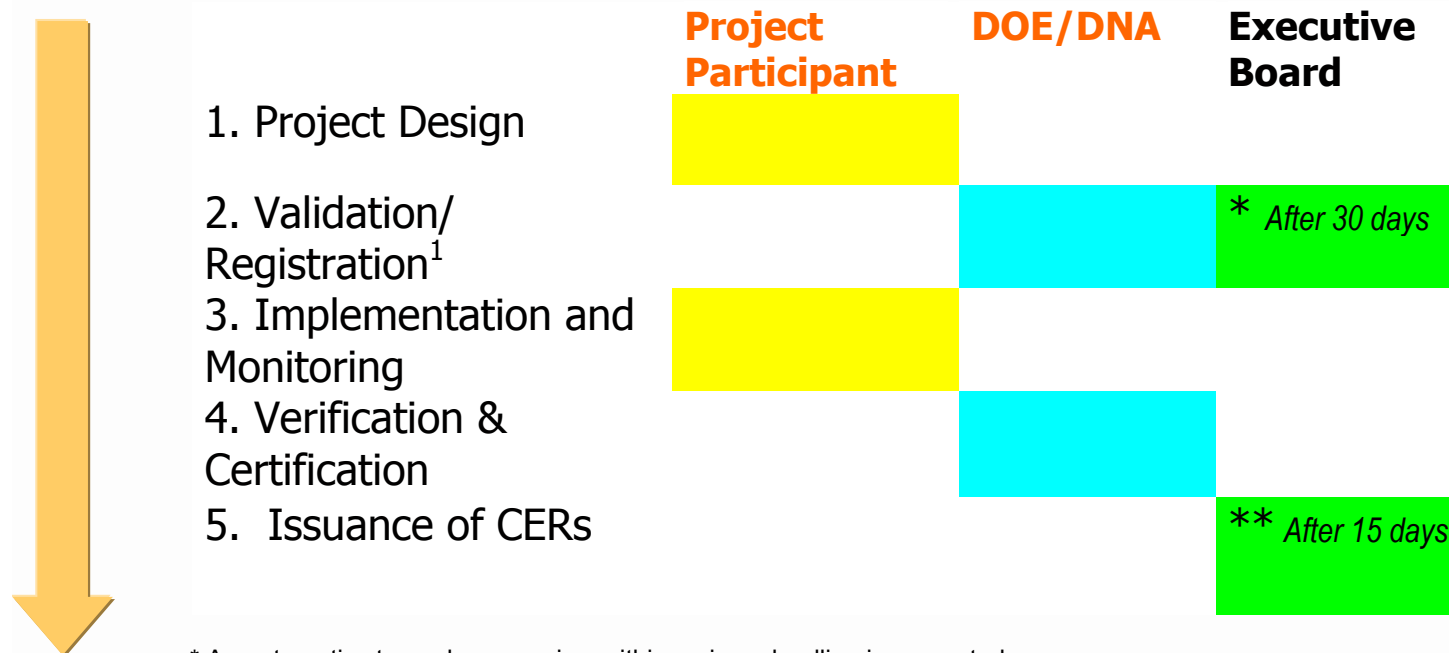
| | Project Participant | DOE/DNA | Executive Board |
|---|---|---|---|
| 1. Project Design | | | |
| 2. Validation/ Registration$^1$ | | | * After 30 days |
| 3. Implementation and Monitoring | | | |
| 4. Verification & Certification | | | |
| 5. Issuance of CERs | | | ** After 15 days |

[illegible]